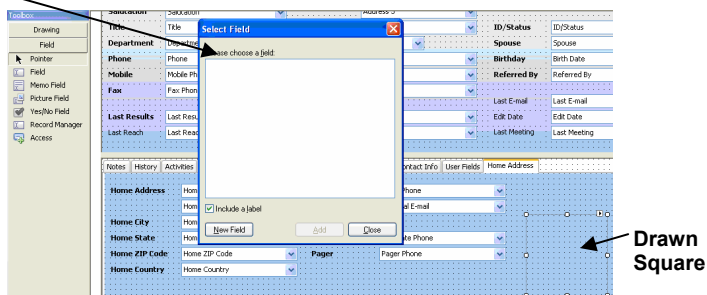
Toolbox
Drawing
Field
Pointer
Field
Memo Field
Picture Field
Yes/No Field
Record Manager
Access

Salutation
Salutation
Address 3
Title
Title
ID/Status
ID/Status
Department
Departm
Spouse
Spouse
Phone
Phone
Birthday
Birth Date
Mobile
Mobile Ph
Referred By
Referred By
Fax
Fax Phon
Last E-mail
Last E-mail
Last Results
Last Resu
Edit Date
Edit Date
Last Reach
Last Reac
Last Meeting
Last Meeting

Select Field
Please choose a field:
Include a label
New Field
Add
Close

Notes
History
Activities
ontact Info
User Fields
Home Address

Home Address
Hom
Phone
Hom
al E-mail
Home City
Hom
Home State
Hom
te Phone
Home ZIP Code
Home ZIP Code
Pager
Pager Phone
Home Country
Home Country

Drawn Square